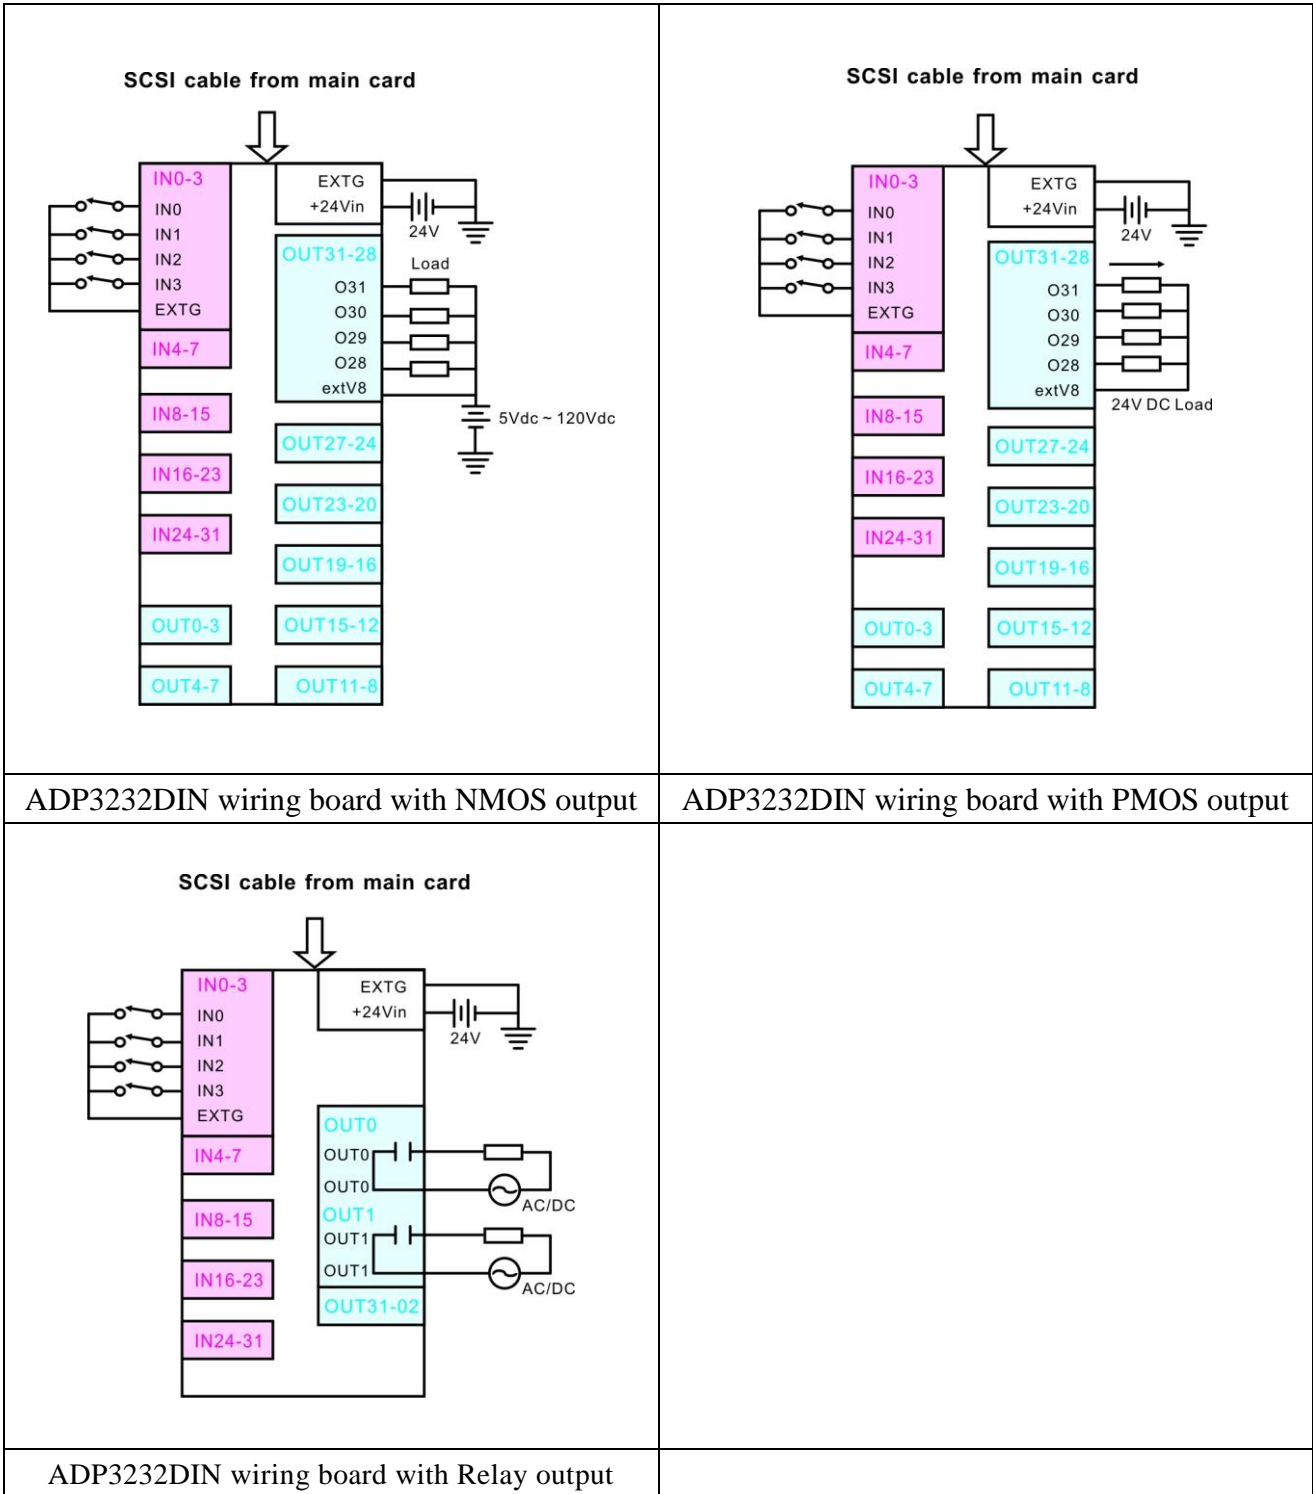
SCSI cable from main card

IN0-3
IN0
IN1
IN2
IN3
EXTG
IN4-7
IN8-15
IN16-23
IN24-31
OUT0-3
OUT4-7
EXTG
+24Vin
24V
OUT31-28
Load
O31
O30
O29
O28
extV8
5Vdc ~ 120Vdc
OUT27-24
OUT23-20
OUT19-16
OUT15-12
OUT11-8

SCSI cable from main card

IN0-3
IN0
IN1
IN2
IN3
EXTG
IN4-7
IN8-15
IN16-23
IN24-31
OUT0-3
OUT4-7
EXTG
+24Vin
24V
OUT31-28
O31
O30
O29
O28
extV8
24V DC Load
OUT27-24
OUT23-20
OUT19-16
OUT15-12
OUT11-8

| ADP3232DIN wiring board with NMOS output | ADP3232DIN wiring board with PMOS output |

SCSI cable from main card

IN0-3
IN0
IN1
IN2
IN3
EXTG
IN4-7
IN8-15
IN16-23
IN24-31
EXTG
+24Vin
24V
OUT0
OUT0
OUT0
AC/DC
OUT1
OUT1
OUT1
AC/DC
OUT31-02

ADP3232DIN wiring board with Relay output